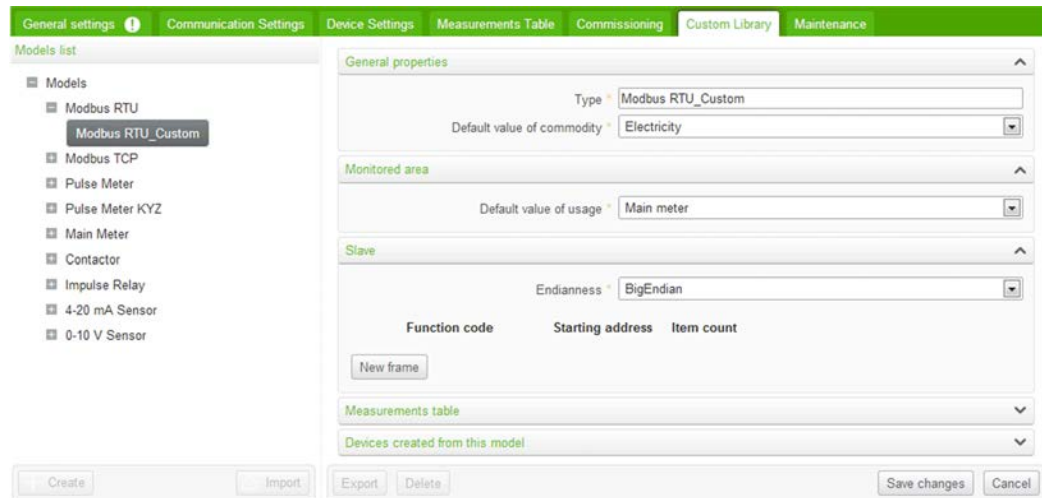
General settings ! Communication Settings Device Settings Measurements Table Commissioning Custom Library Maintenance

Models list

Models
Modbus RTU
Modbus RTU_Custom
Modbus TCP
Pulse Meter
Pulse Meter KYZ
Main Meter
Contactor
Impulse Relay
4-20 mA Sensor
0-10 V Sensor

General properties

Type * Modbus RTU_Custom

Default value of commodity * Electricity

Monitored area

Default value of usage * Main meter

Slave

Endianness * BigEndian

Function code Starting address Item count

New frame

Measurements table

Devices created from this model

Create Import Export Delete Save changes Cancel